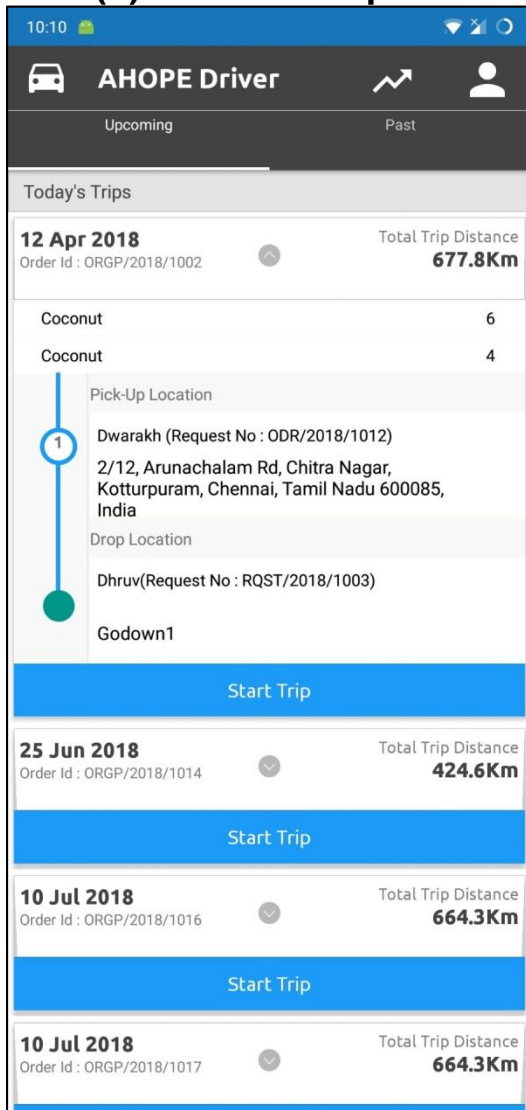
10:10

AHOPE Driver

Upcoming

Past

Today's Trips

12 Apr 2018
Order Id : ORGP/2018/1002

Total Trip Distance
677.8Km

| Coconut | 6 |
|---|---|
| Coconut | 4 |

Pick-Up Location

1

Dwarakh (Request No : ODR/2018/1012)

2/12, Arunachalam Rd, Chitra Nagar, Kotturpuram, Chennai, Tamil Nadu 600085, India

Drop Location

Dhruv(Request No : RQST/2018/1003)

Godown1

Start Trip

25 Jun 2018
Order Id : ORGP/2018/1014

Total Trip Distance
424.6Km

Start Trip

10 Jul 2018
Order Id : ORGP/2018/1016

Total Trip Distance
664.3Km

Start Trip

10 Jul 2018
Order Id : ORGP/2018/1017

Total Trip Distance
664.3Km